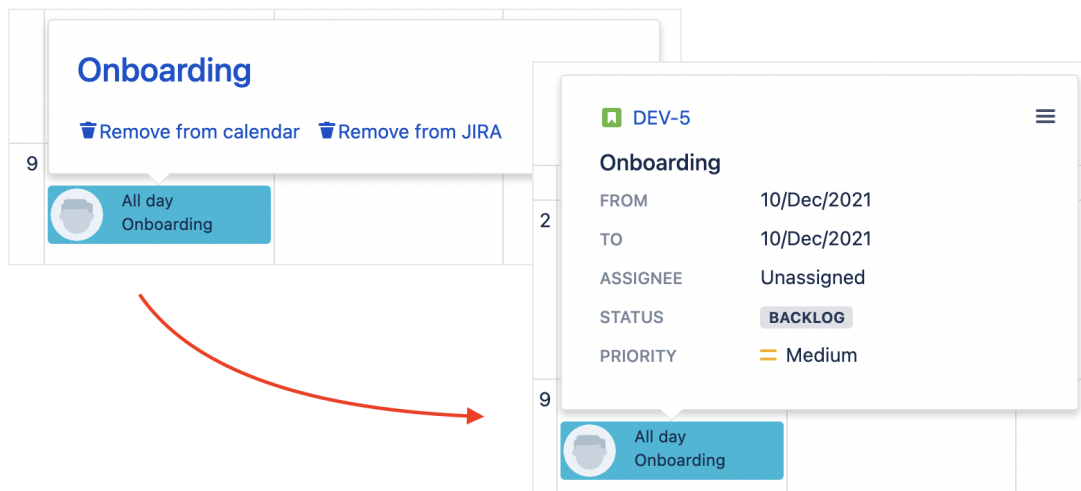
Onboarding

Remove from calendar Remove from JIRA

9

All day
Onboarding

DEV-5

Onboarding

2

| FROM | 10/Dec/2021 |
|---|---|
| TO | 10/Dec/2021 |
| ASSIGNEE | Unassigned |
| STATUS | BACKLOG |
| PRIORITY | Medium |

9

All day
Onboarding